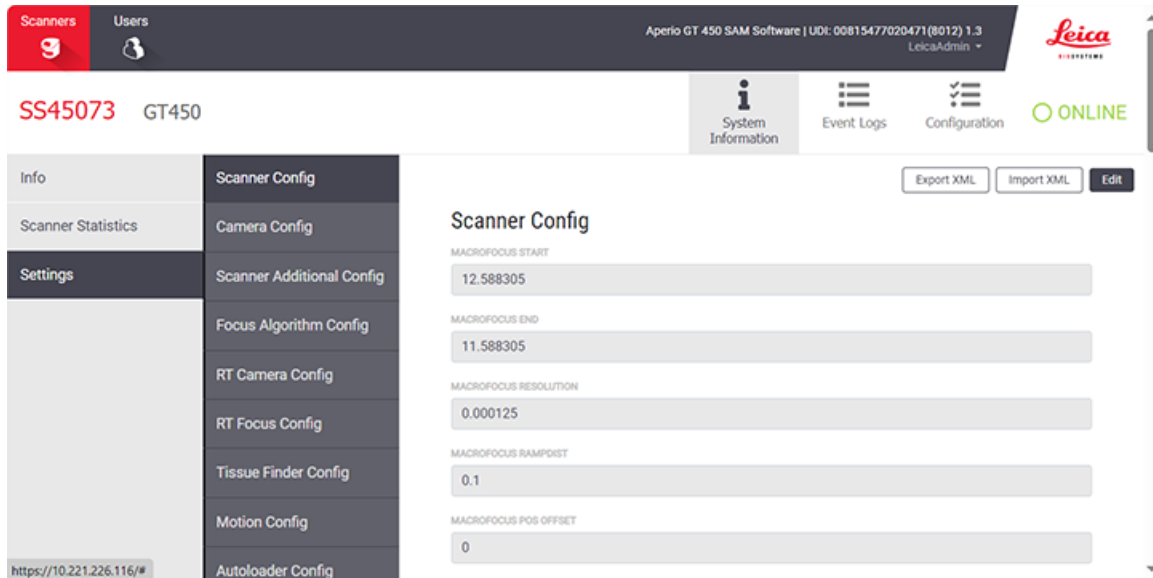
Scanners

Users

Aperio GT 450 SAM Software | UDI: 00815477020471(8012) 1.3

LeicaAdmin

Leica BIOSYSTEMS

SS45073 GT450

System Information

Event Logs

Configuration

ONLINE

Info

Scanner Statistics

Settings

Scanner Config

Camera Config

Scanner Additional Config

Focus Algorithm Config

RT Camera Config

RT Focus Config

Tissue Finder Config

Motion Config

Autoloader Config

Export XML

Import XML

Edit

Scanner Config

MACROFOCUS START

12.588305

MACROFOCUS END

11.588305

MACROFOCUS RESOLUTION

0.000125

MACROFOCUS RAMPDIST

0.1

MACROFOCUS POS OFFSET

0

https://10.221.226.116/#